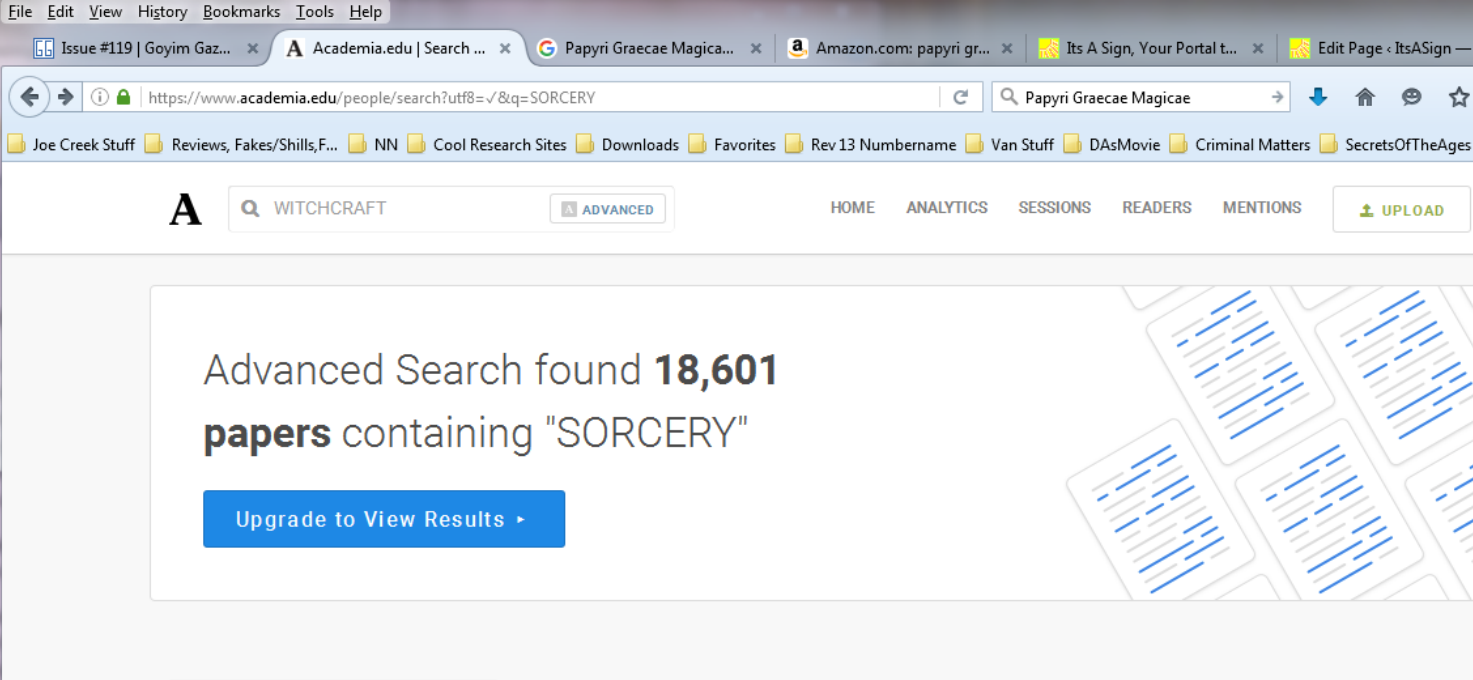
File Edit View History Bookmarks Tools Help

Issue #119 | Goyim Gaz... ×
Academia.edu | Search ... ×
Papyri Graecae Magica... ×
Amazon.com: papyri gr... ×
Its A Sign, Your Portal t... ×
Edit Page ‹ ItsASign —

https://www.academia.edu/people/search?utf8=✓&q=SORCERY

Papyri Graecae Magicae

Joe Creek Stuff  Reviews, Fakes/Shills,F...  NN  Cool Research Sites  Downloads  Favorites  Rev 13 Numbername  Van Stuff  DAsMovie  Criminal Matters  SecretsOfTheAges

A

WITCHCRAFT

ADVANCED

HOME  ANALYTICS  SESSIONS  READERS  MENTIONS

UPLOAD

Advanced Search found **18,601 papers** containing "SORCERY"

Upgrade to View Results ▸